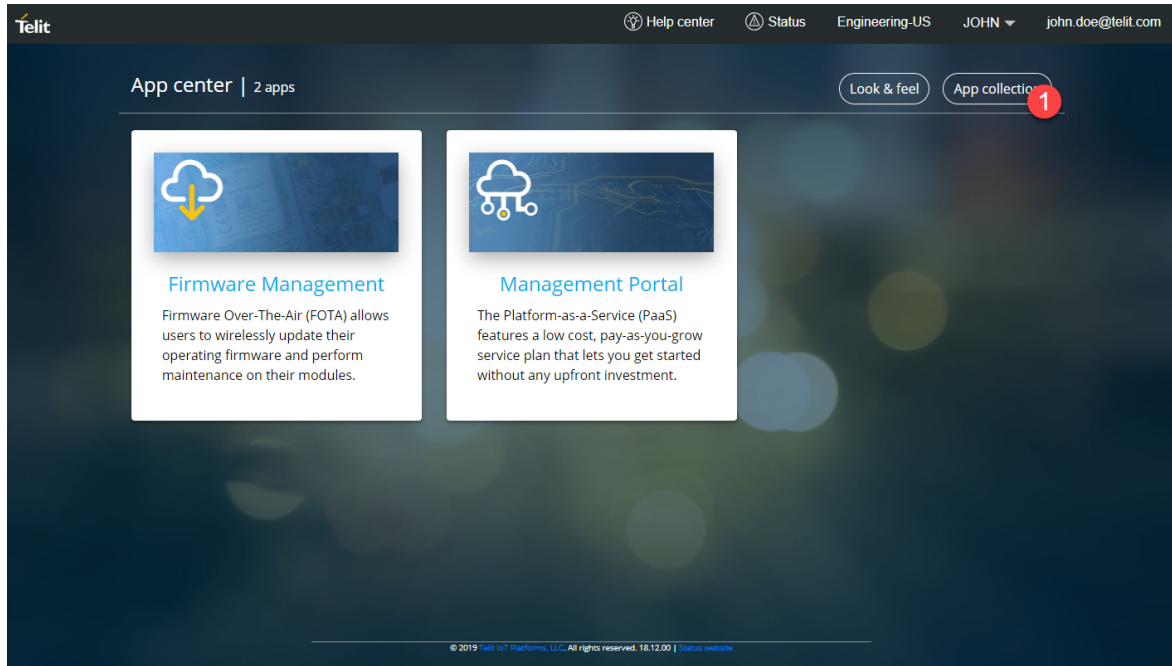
Telit

Help center Status Engineering-US JOHN john.doe@telit.com

App center | 2 apps

Look & feel App collectio

1

Firmware Management

Firmware Over-The-Air (FOTA) allows users to wirelessly update their operating firmware and perform maintenance on their modules.

Management Portal

The Platform-as-a-Service (PaaS) features a low cost, pay-as-you-grow service plan that lets you get started without any upfront investment.

© 2019 Telit IoT Platforms, LLC. All rights reserved. 18.12.00 | Status website